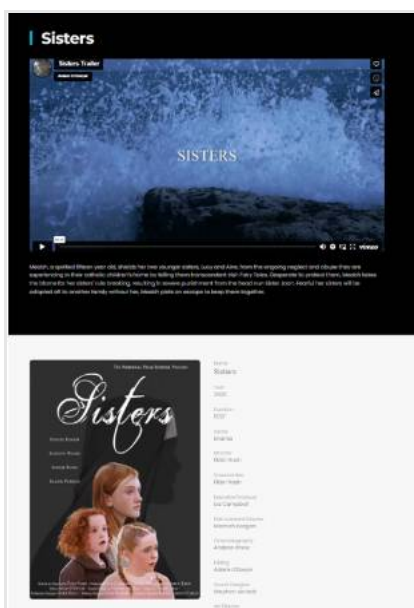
Sisters

Sisters Trailer

SISTERS

Meabh, a spoiled fifteen year old, shields her two younger sisters, Lucy and Aine, from the ongoing neglect and abuse they are experiencing in their catholic children's home by telling them transcendent Irish Fairy Tales. Desperate to protect them, Meabh takes the blame for her sisters' rule breaking, resulting in severe punishment from the head nun Sister Joan. Fearful her sisters will be adopted off to another family without her, Meabh plots an escape to keep them together.

Sisters

Name
Sisters

Year
2020

Duration
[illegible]

Genre
Drama

Director
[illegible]

Screenwriter
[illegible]

Executive Producer
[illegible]

Cinematographer
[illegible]

Editing
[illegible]

Sound Designer
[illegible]